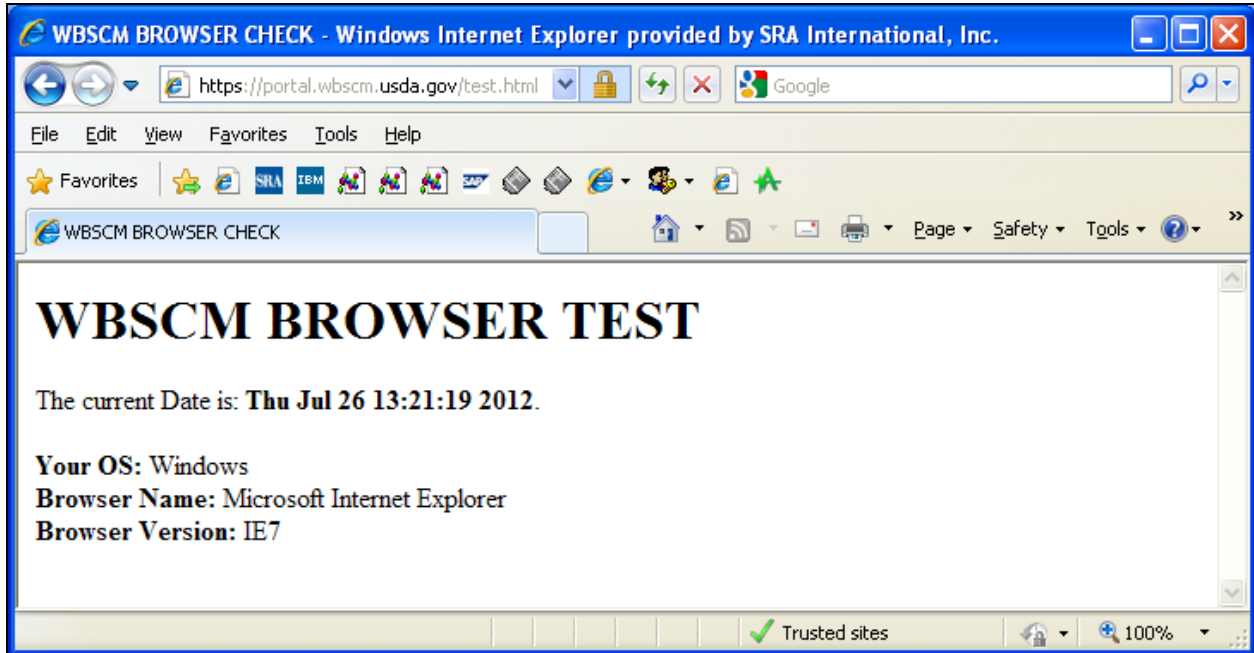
WBSCM BROWSER CHECK - Windows Internet Explorer provided by SRA International, Inc.

https://portal.wbscm.usda.gov/test.html

Google

File Edit View Favorites Tools Help

Favorites

SRA IBM

WBSCM BROWSER CHECK

Page ▾ Safety ▾ Tools ▾

WBSCM BROWSER TEST

The current Date is: **Thu Jul 26 13:21:19 2012**.

**Your OS:** Windows
**Browser Name:** Microsoft Internet Explorer
**Browser Version:** IE7

Trusted sites

100%